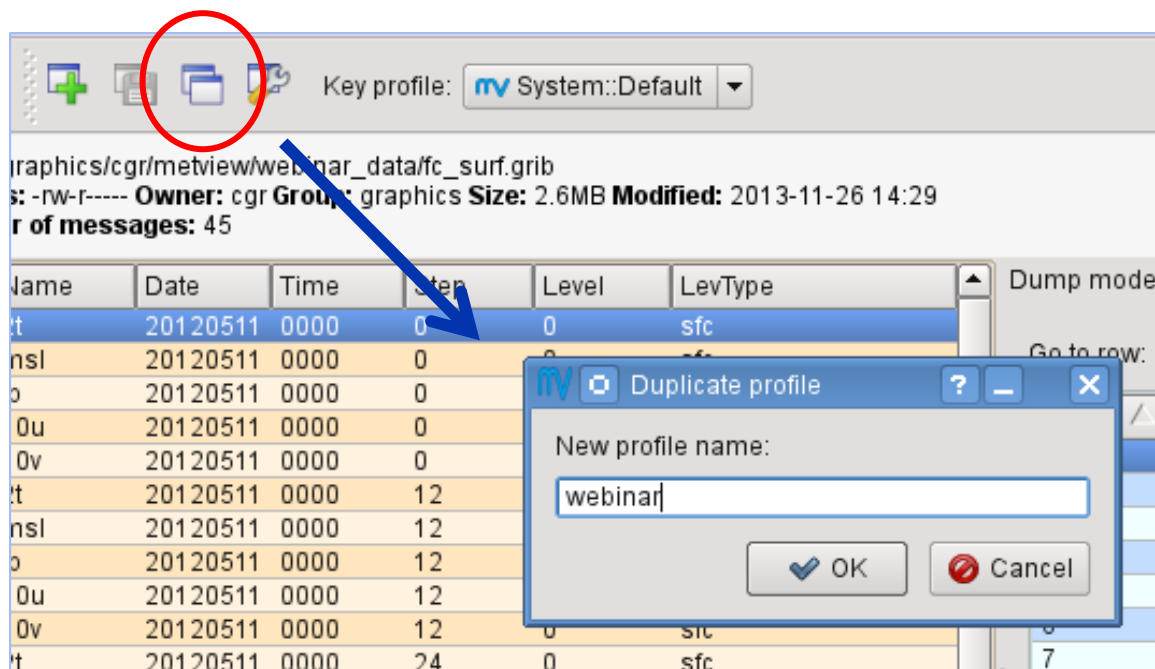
Key profile: System::Default

graphics/cgr/metview/webinar_data/fc_surf.grib
s: -rw-r----- Owner: cgr Group: graphics Size: 2.6MB Modified: 2013-11-26 14:29
r of messages: 45

| Name | Date | Time | Step | Level | LevType |
|---|---|---|---|---|---|
| 2t | 20120511 | 0000 | 0 | 0 | sfc |
| nsl | 20120511 | 0000 | 0 | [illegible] | sfc |
| p | 20120511 | 0000 | 0 | | |
| 0u | 20120511 | 0000 | 0 | | |
| 0v | 20120511 | 0000 | 0 | | |
| 2t | 20120511 | 0000 | 12 | | |
| nsl | 20120511 | 0000 | 12 | | |
| p | 20120511 | 0000 | 12 | | |
| 0u | 20120511 | 0000 | 12 | | |
| 0v | 20120511 | 0000 | 12 | 0 | sfc |
| 2t | 20120511 | 0000 | 24 | 0 | sfc |

Dump mode

Go to row:

7

Duplicate profile ? _ X

New profile name:

webinar

OK Cancel